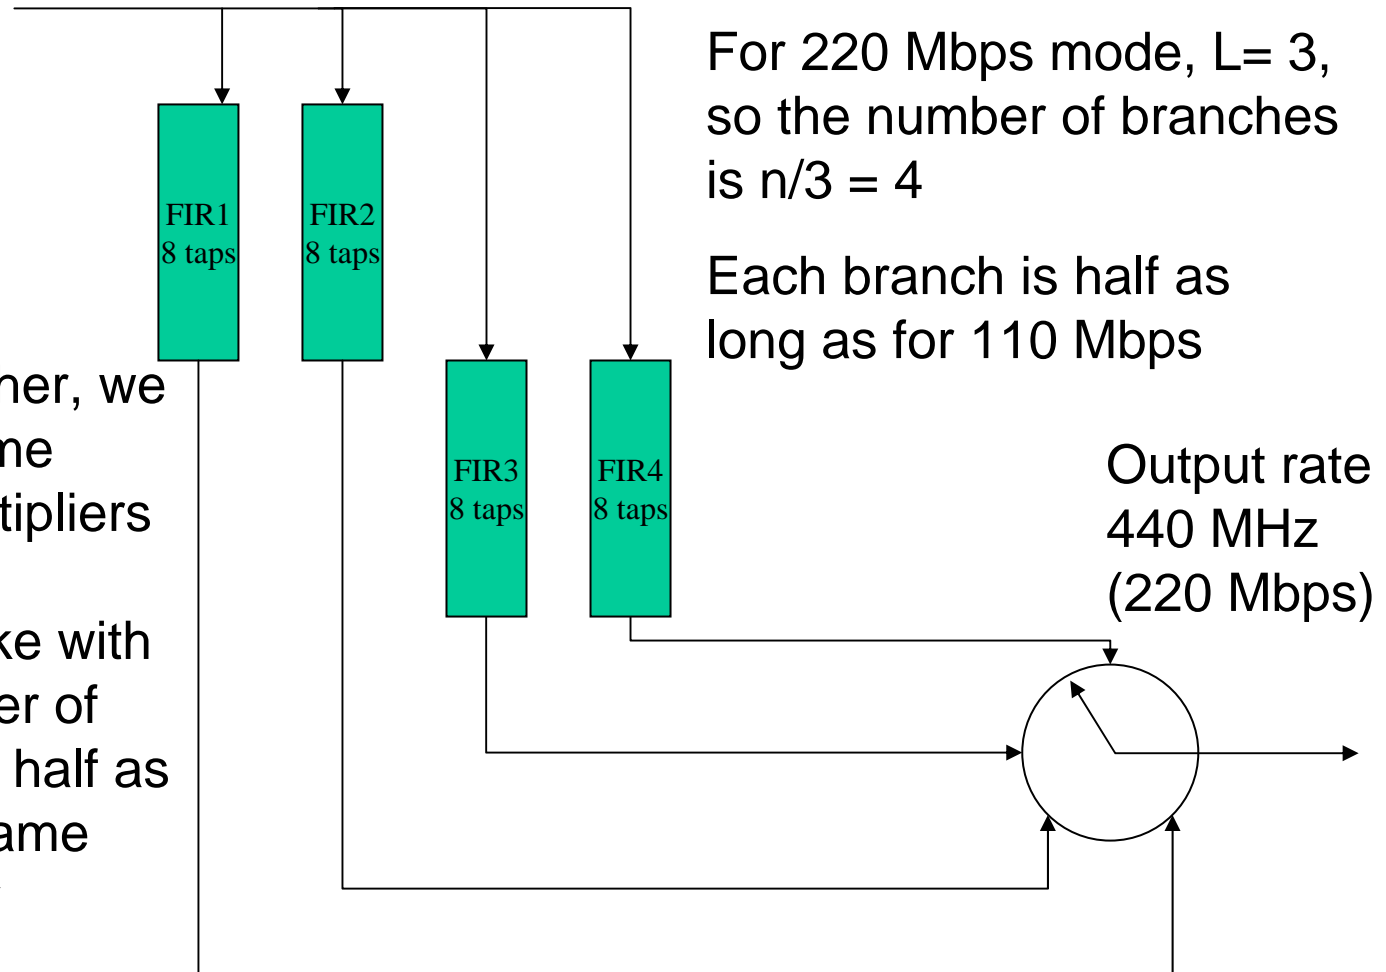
FIR1
8 taps

FIR2
8 taps

FIR3
8 taps

FIR4
8 taps

For 220 Mbps mode, L= 3, so the number of branches is n/3 = 4

Each branch is half as long as for 110 Mbps

Output rate 440 MHz (220 Mbps)

her, we
me
tipliers

ke with
er of
half as
ame